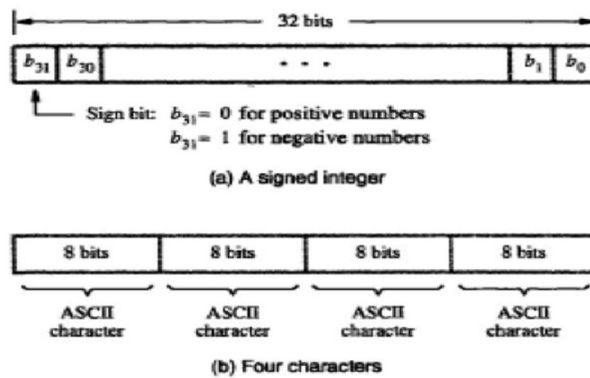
32 bits

$b_{31}$ $b_{30}$ . . . $b_1$ $b_0$

Sign bit: $b_{31}$ = 0 for positive numbers
$b_{31}$ = 1 for negative numbers

(a) A signed integer

8 bits 8 bits 8 bits 8 bits

ASCII character ASCII character ASCII character ASCII character

(b) Four characters